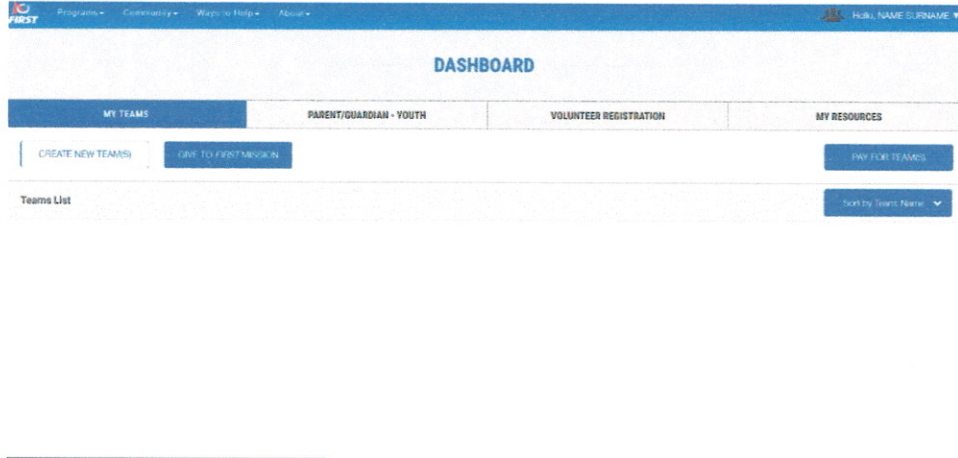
FIRST Programs ▾ Community ▾ Ways to Help ▾ About ▾ Hello, NAME SURNAME ▾

DASHBOARD

MY TEAMS | PARENT/GUARDIAN - YOUTH | VOLUNTEER REGISTRATION | MY RESOURCES

CREATE NEW TEAM(S) GIVE TO FIRST MISSION PAY FOR TEAMS

Teams List Sort by Team Name